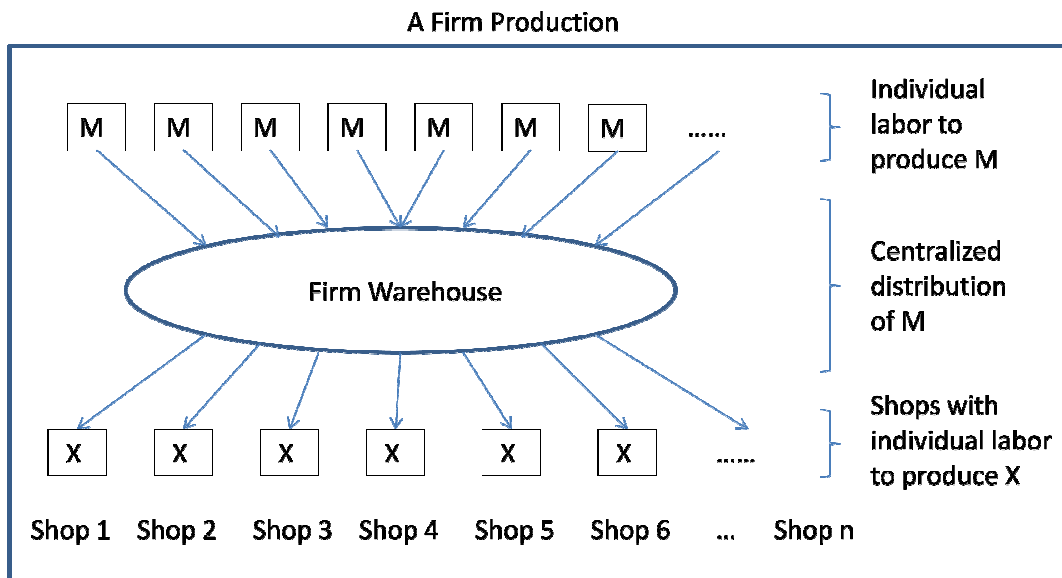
A Firm Production

M M M M M M M ......

Individual labor to produce M

Firm Warehouse

Centralized distribution of M

X X X X X X ......

Shops with individual labor to produce X

Shop 1 Shop 2 Shop 3 Shop 4 Shop 5 Shop 6 ... Shop n